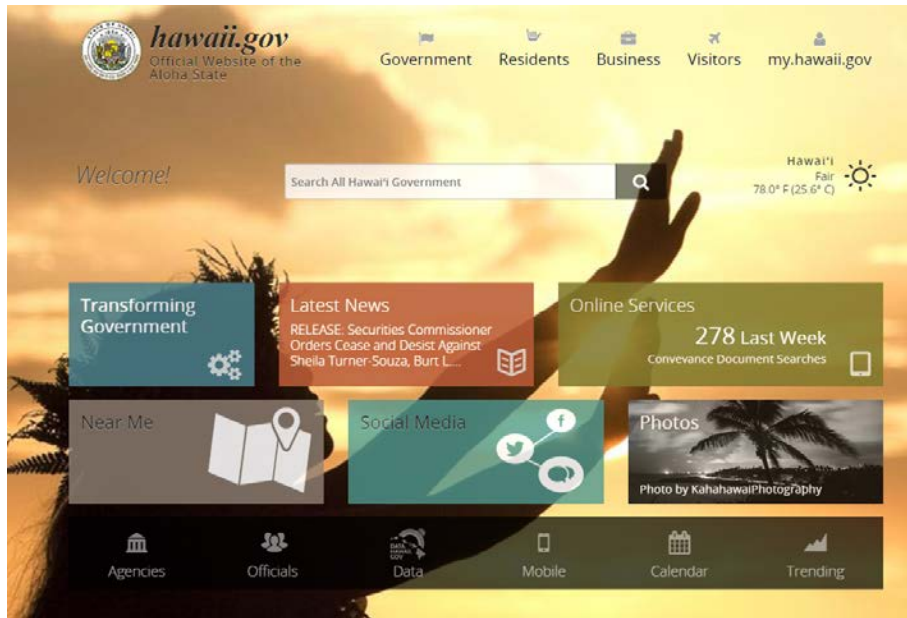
hawaii.gov
Official Website of the Aloha State

Government Residents Business Visitors my.hawaii.gov

Welcome!

Search All Hawai'i Government

Hawai'i
Fair
78.0° F (25.6° C)

Transforming Government

Latest News
RELEASE: Securities Commissioner Orders Cease and Desist Against Sheila Turner-Souza, Burt L....

Online Services
278 Last Week
Convenance Document Searches

Near Me

Social Media

Photos
Photo by KahahawaiPhotography

Agencies Officials Data Mobile Calendar Trending